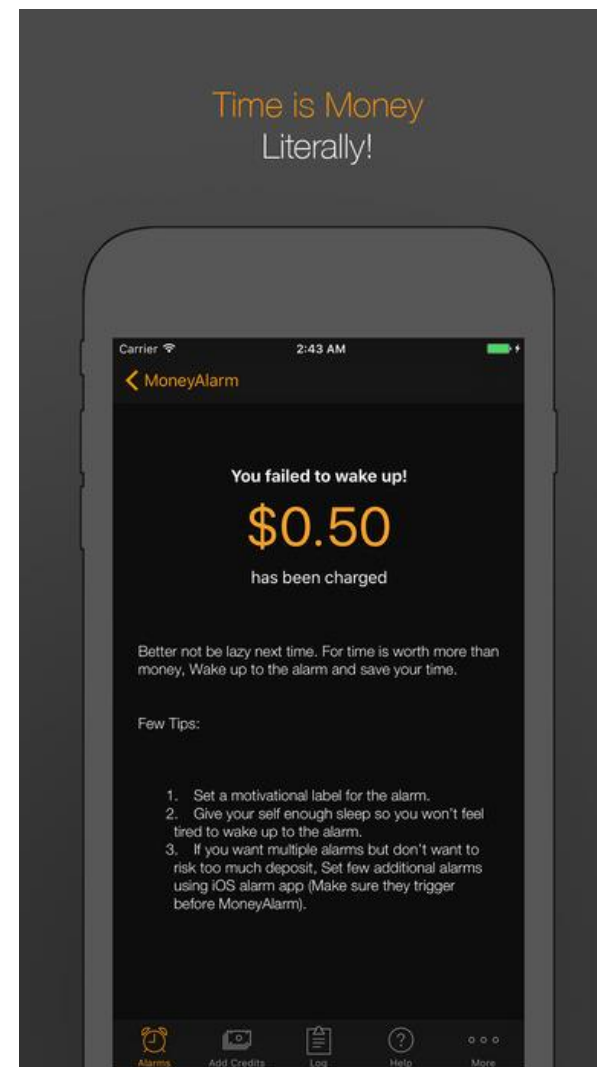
Time is Money
Literally!

Carrier 2:43 AM

MoneyAlarm

You failed to wake up!

$0.50

has been charged

Better not be lazy next time. For time is worth more than money, Wake up to the alarm and save your time.

Few Tips:

1. Set a motivational label for the alarm.
2. Give your self enough sleep so you won't feel tired to wake up to the alarm.
3. If you want multiple alarms but don't want to risk too much deposit, Set few additional alarms using iOS alarm app (Make sure they trigger before MoneyAlarm).

Alarms Add Credits Log Help More